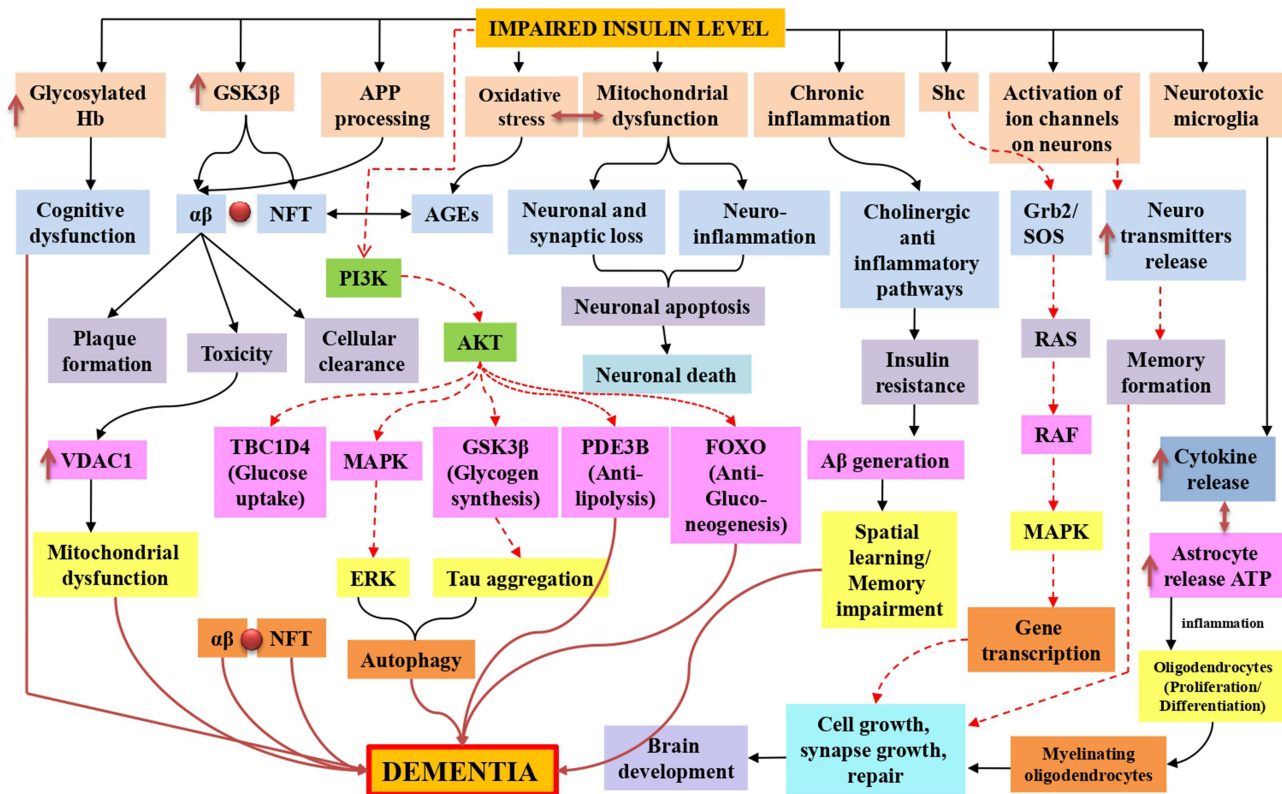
IMPAIRED INSULIN LEVEL

Glycosylated Hb

GSK3β

APP processing

Oxidative stress

Mitochondrial dysfunction

Chronic inflammation

Shc

Activation of ion channels on neurons

Neurotoxic microglia

Cognitive dysfunction

αβ

NFT

AGEs

Neuronal and synaptic loss

Neuroinflammation

Cholinergic anti inflammatory pathways

Grb2/ SOS

Neuro transmitters release

PI3K

Neuronal apoptosis

Plaque formation

Toxicity

Cellular clearance

AKT

Neuronal death

Insulin resistance

RAS

Memory formation

VDAC1

TBC1D4 (Glucose uptake)

MAPK

GSK3β (Glycogen synthesis)

PDE3B (Antilipolysis)

FOXO (Anti-Gluconeogenesis)

Aβ generation

RAF

Cytokine release

Mitochondrial dysfunction

ERK

Tau aggregation

Spatial learning/ Memory impairment

MAPK

Astrocyte release ATP

inflammation

αβ

NFT

Autophagy

Gene transcription

Oligodendrocytes (Proliferation/ Differentiation)

DEMENTIA

Brain development

Cell growth, synapse growth, repair

Myelinating oligodendrocytes